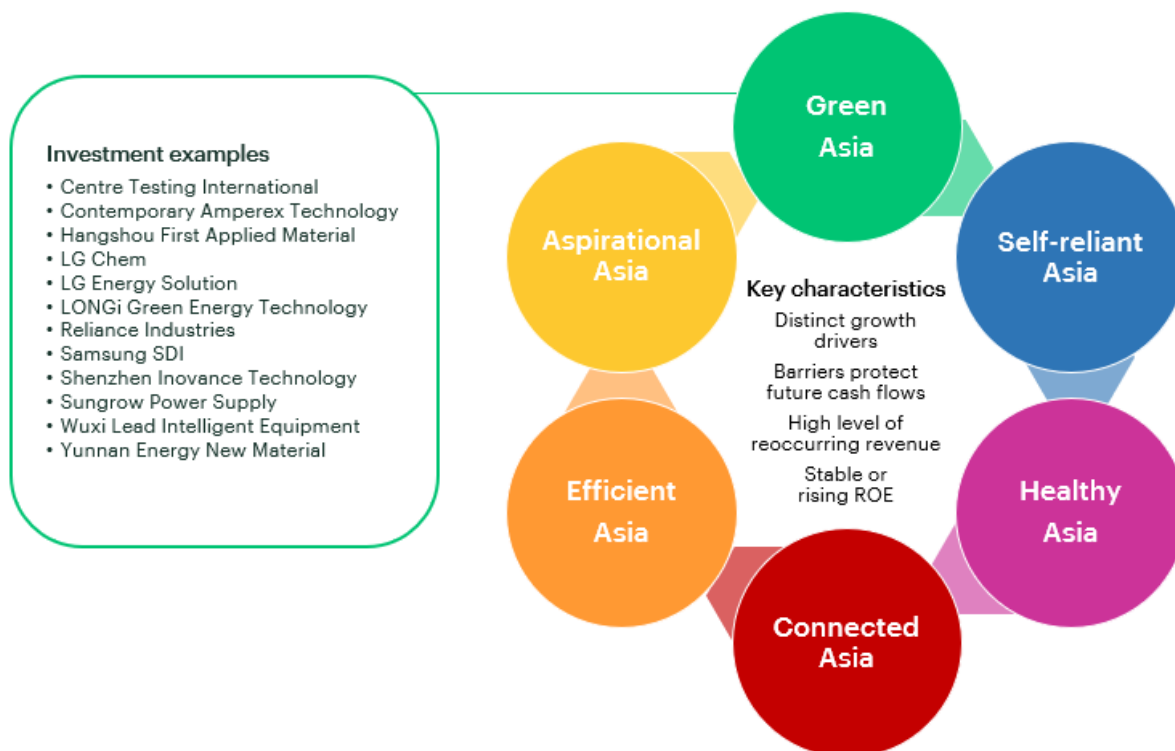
Investment examples
• Centre Testing International
• Contemporary Amperex Technology
• Hangshou First Applied Material
• LG Chem
• LG Energy Solution
• LONGi Green Energy Technology
• Reliance Industries
• Samsung SDI
• Shenzhen Inovance Technology
• Sungrow Power Supply
• Wuxi Lead Intelligent Equipment
• Yunnan Energy New Material

Green Asia

Self-reliant Asia

Healthy Asia

Connected Asia

Efficient Asia

Aspirational Asia

Key characteristics
Distinct growth drivers
Barriers protect future cash flows
High level of reoccurring revenue
Stable or rising ROE